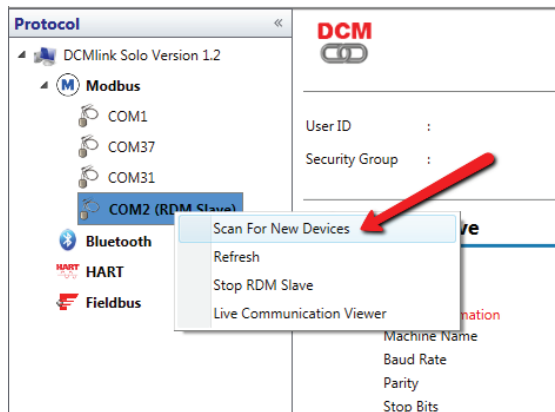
Protocol «

DCMlink Solo Version 1.2

Modbus

COM1

COM37

COM31

COM2 (RDM Slave)

Bluetooth

HART HART

Fieldbus

DCM

User ID :

Security Group :

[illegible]ve

Scan For New Devices

Refresh

Stop RDM Slave

Live Communication Viewer

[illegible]mation

Machine Name

Baud Rate

Parity

Stop Bits